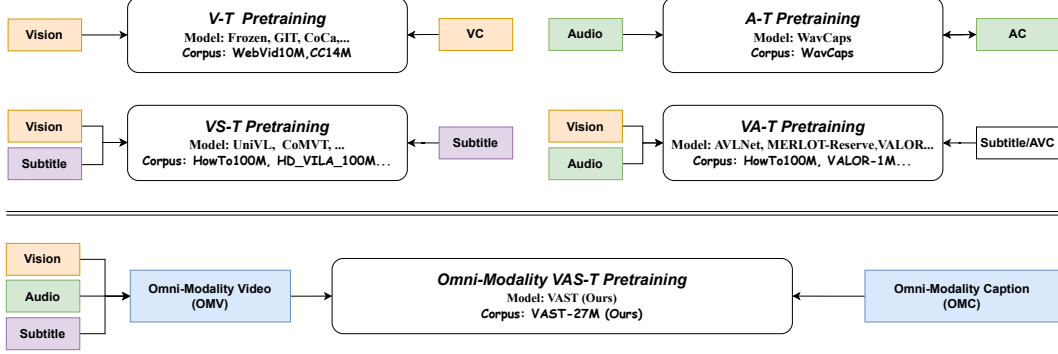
Vision

V-T Pretraining
Model: Frozen, GIT, CoCa,...
Corpus: WebVid10M,CC14M

VC

Audio

A-T Pretraining
Model: WavCaps
Corpus: WavCaps

AC

Vision

Subtitle

VS-T Pretraining
Model: UniVL, CoMVT, ...
Corpus: HowTo100M, HD_VILA_100M...

Subtitle

Vision

Audio

VA-T Pretraining
Model: AVLNet, MERLOT-Reserve,VALOR...
Corpus: HowTo100M, VALOR-1M...

Subtitle/AVC

Vision

Audio

Subtitle

Omni-Modality Video (OMV)

Omni-Modality VAS-T Pretraining
Model: VAST (Ours)
Corpus: VAST-27M (Ours)

Omni-Modality Caption (OMC)